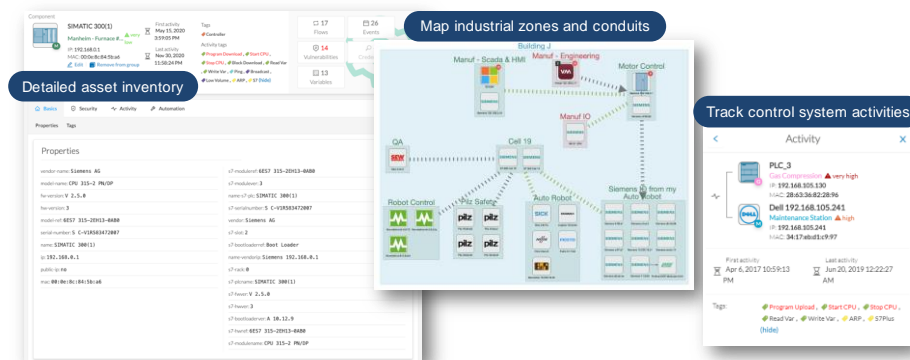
Component
SIMATIC 300(1)
Manheim - Furnace #... ▲ very low
IP: 192.168.0.1
MAC: 00:0e:8c:84:5b:a6
Edit Remove from group
First activity
May 15, 2020 3:59:05 PM
Last activity
Nov 30, 2020 11:50:24 PM
Tags
Controller
Activity tags
Program Download, Start CPU, Stop CPU, Block Download, Read Var, Write Var, Ping, Broadcast, Low Volume, ARP, S7 PNAE
17
Flows
26
Events
14
Vulnerabilities
13
Variables

Map industrial zones and conduits

Detailed asset inventory

Basics Security Activity Automation
Properties Tags

Properties

vendor-name: Siemens AG
model-name: CPU 315-2 PN/DP
hw-version: V 2.5.0
fw-version: 3
model-ref: 6ES7 315-2EH13-0AB0
serial-number: S C-V1R583472007
name: SIMATIC 300(1)
ip: 192.168.0.1
public-ip: no
mac: 00:0e:8c:84:5b:a6
s7-moduleref: 6ES7 315-2EH13-0AB0
s7-modulever: 3
name-s7-plc: SIMATIC 300(1)
s7-serialnumber: S C-V1R583472007
s7-vendor: Siemens AG
s7-slot: 2
s7-bootloader: Boot Loader
name-vendorip: Siemens 192.168.0.1
s7-rack: 0
s7-plcname: SIMATIC 300(1)
s7-hwver: V 2.5.0
s7-hwver: 3
s7-bootloader: A 10.12.9
s7-hwref: 6ES7 315-2EH13-0AB0
s7-modulename: CPU 315-2 PN/DP

Building J
Manuf - Scada & HMI
Manuf - Engineering
Motor Control
Manuf IO
QA
Cell 19
Robot Control
Pilz Safety
Auto Robot
Siemens Robots from my Auto Robot

Track control system activities

Activity
PLC_3
Gas Compression ▲ very high
IP: 192.168.105.130
MAC: 28:63:36:82:28:96
Dell 192.168.105.241
Maintenance Station ▲ high
IP: 192.168.105.241
MAC: 34:17:eb:d1:c9:97
First activity
Apr 6, 2017 10:59:13 PM
Last activity
Jun 20, 2019 12:22:27 AM
Tags:
Program Upload, Start CPU, Stop CPU, Read Var, Write Var, ARP, S7Plus (hide)